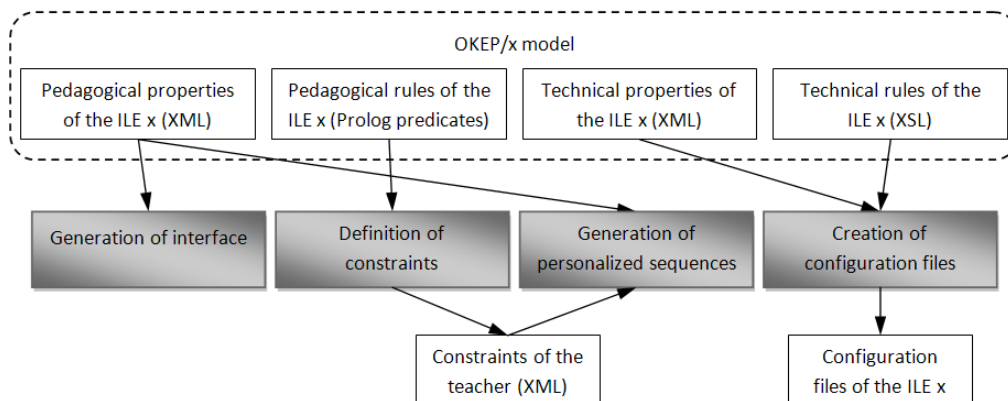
OKEP/x model

Pedagogical properties of the ILE x (XML)

Pedagogical rules of the ILE x (Prolog predicates)

Technical properties of the ILE x (XML)

Technical rules of the ILE x (XSL)

Generation of interface

Definition of constraints

Generation of personalized sequences

Creation of configuration files

Constraints of the teacher (XML)

Configuration files of the ILE x